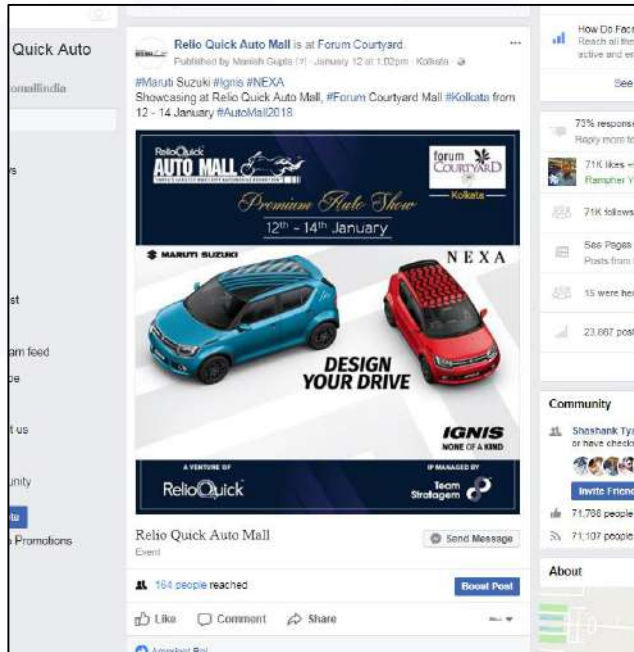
Quick Auto
omallindia

s

st

am feed
be

t us

unity

te
Promotions

Relio Quick Auto Mall is at Forum Courtyard.
Published by Manish Gupta [?] · January 12 at 1:02pm · Kolkata ·

#Maruti Suzuki #Ignis #NEXA
Showcasing at Relio Quick Auto Mall, #Forum Courtyard Mall #Kolkata from 12 - 14 January #AutoMall2018

ReliOQuick AUTO MALL
forum COURTYARD
Kolkata
Premium Auto Show
12th - 14th January
MARUTI SUZUKI
NEXA
DESIGN YOUR DRIVE
IGNIS
NONE OF A KIND
A VENTURE OF
ReliOQuick
IP MANAGED BY
Team Stratagem

Relio Quick Auto Mall
Event
Send Message

164 people reached
Boost Post

Like
Comment
Share

How Do Fac
Reach all th
active and e
See

73% respons
Reply more t

71K likes
Rampher Y

71K follows

See Pages
Posts from

15 were he

23,867 post

Community
Shashank Ty
or have check
Invite Frien
71,786 people
71,107 people

About